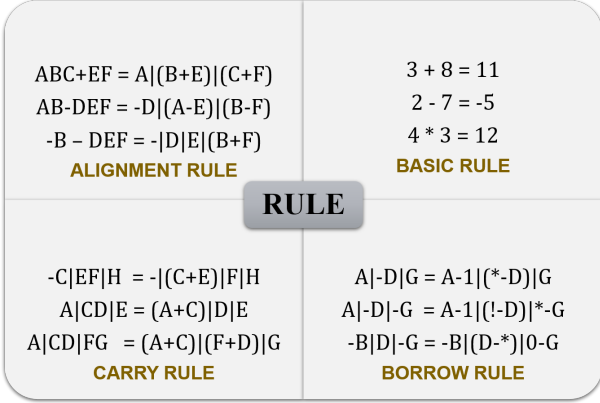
ABC+EF = A|(B+E)|(C+F)
AB-DEF = -D|(A-E)|(B-F)
-B – DEF = -|D|E|(B+F)
ALIGNMENT RULE

3 + 8 = 11
2 - 7 = -5
4 * 3 = 12
BASIC RULE

RULE

-C|EF|H = -|(C+E)|F|H
A|CD|E = (A+C)|D|E
A|CD|FG = (A+C)|(F+D)|G
CARRY RULE

A|-D|G = A-1|(*-D)|G
A|-D|-G = A-1|(!-D)|*-G
-B|D|-G = -B|(D-*)|0-G
BORROW RULE